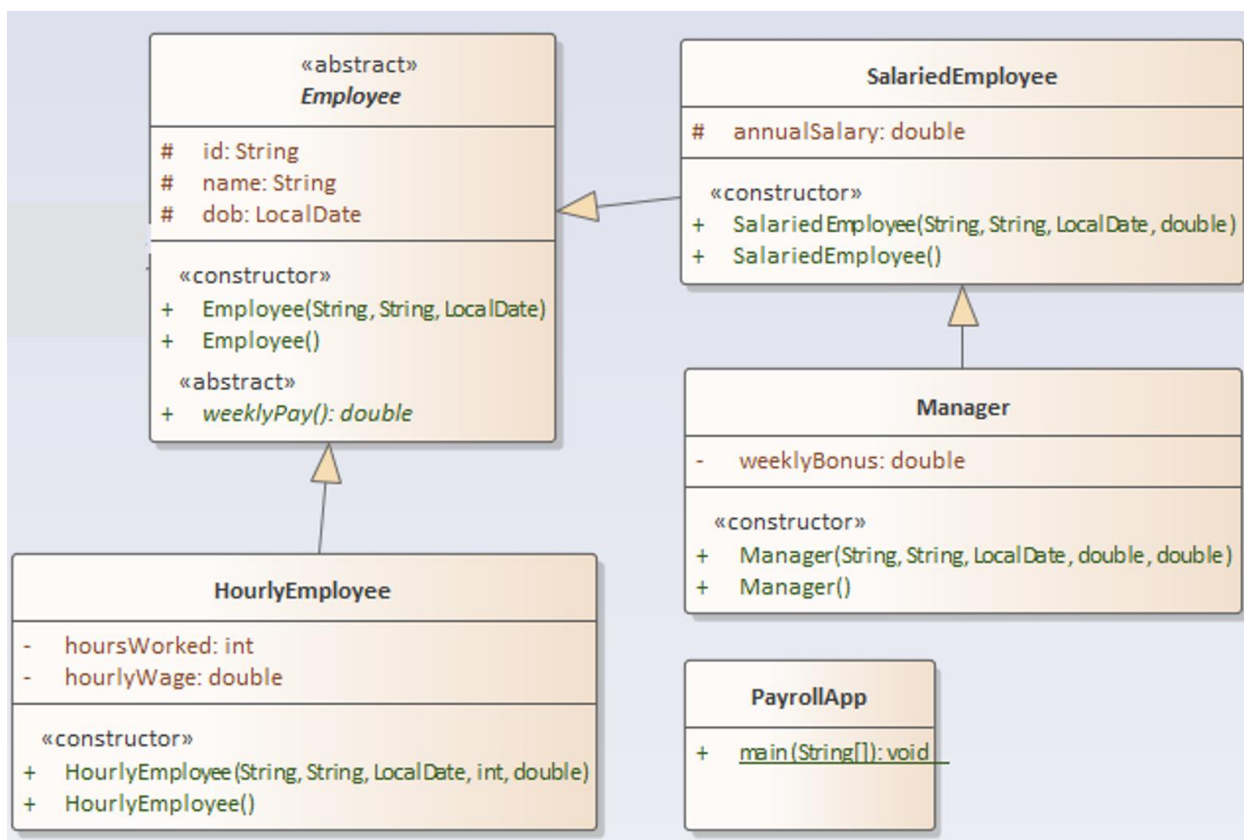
«abstract»
Employee

# id: String
# name: String
# dob: LocalDate

«constructor»
+ Employee(String, String, LocalDate)
+ Employee()
«abstract»
+ weeklyPay(): double

SalariedEmployee

# annualSalary: double

«constructor»
+ SalariedEmployee(String, String, LocalDate, double)
+ SalariedEmployee()

Manager

- weeklyBonus: double

«constructor»
+ Manager(String, String, LocalDate, double, double)
+ Manager()

HourlyEmployee

- hoursWorked: int
- hourlyWage: double

«constructor»
+ HourlyEmployee(String, String, LocalDate, int, double)
+ HourlyEmployee()

PayrollApp

+ main(String[]): void